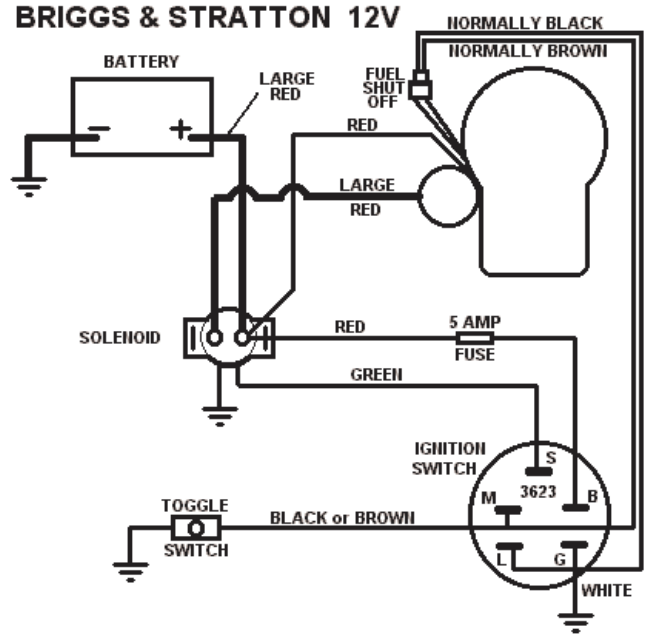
BRIGGS & STRATTON 12V

NORMALLY BLACK
NORMALLY BROWN

BATTERY

- +

LARGE RED

FUEL SHUT OFF

RED

LARGE RED

SOLENOID

RED

5 AMP FUSE

GREEN

IGNITION SWITCH

S
3623
M
B
L
G

TOGGLE SWITCH

BLACK or BROWN

WHITE